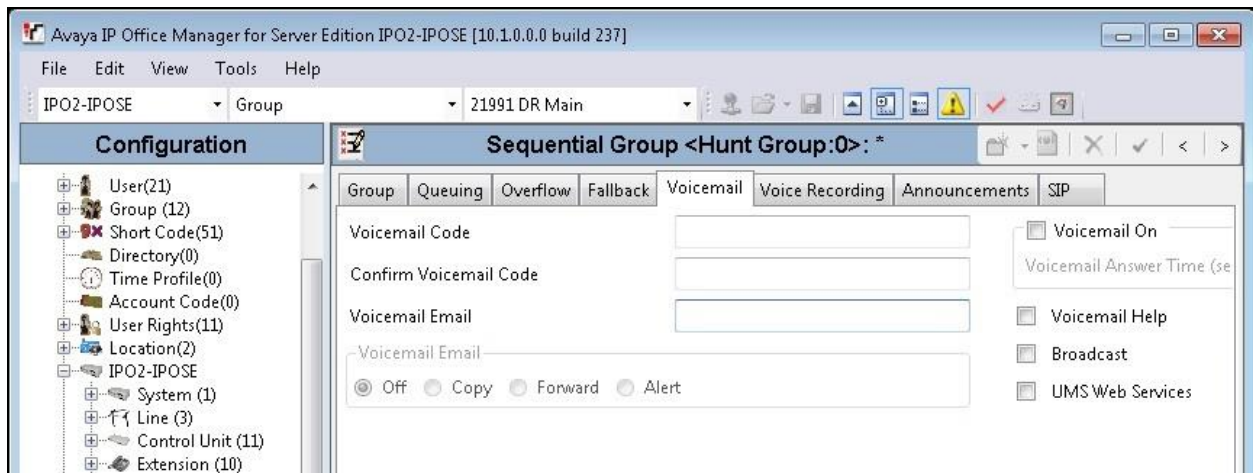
Avaya IP Office Manager for Server Edition IPO2-IPOSE [10.1.0.0.0 build 237]

File Edit View Tools Help

IPO2-IPOSE Group 21991 DR Main

Configuration

User(21)
Group (12)
Short Code(51)
Directory(0)
Time Profile(0)
Account Code(0)
User Rights(11)
Location(2)
IPO2-IPOSE
System (1)
Line (3)
Control Unit (11)
Extension (10)

Sequential Group <Hunt Group:0>: *

Group | Queuing | Overflow | Fallback | Voicemail | Voice Recording | Announcements | SIP

Voicemail Code

Confirm Voicemail Code

Voicemail Email

Voicemail Email

Off Copy Forward Alert

Voicemail On

Voicemail Answer Time (se

Voicemail Help

Broadcast

UMS Web Services